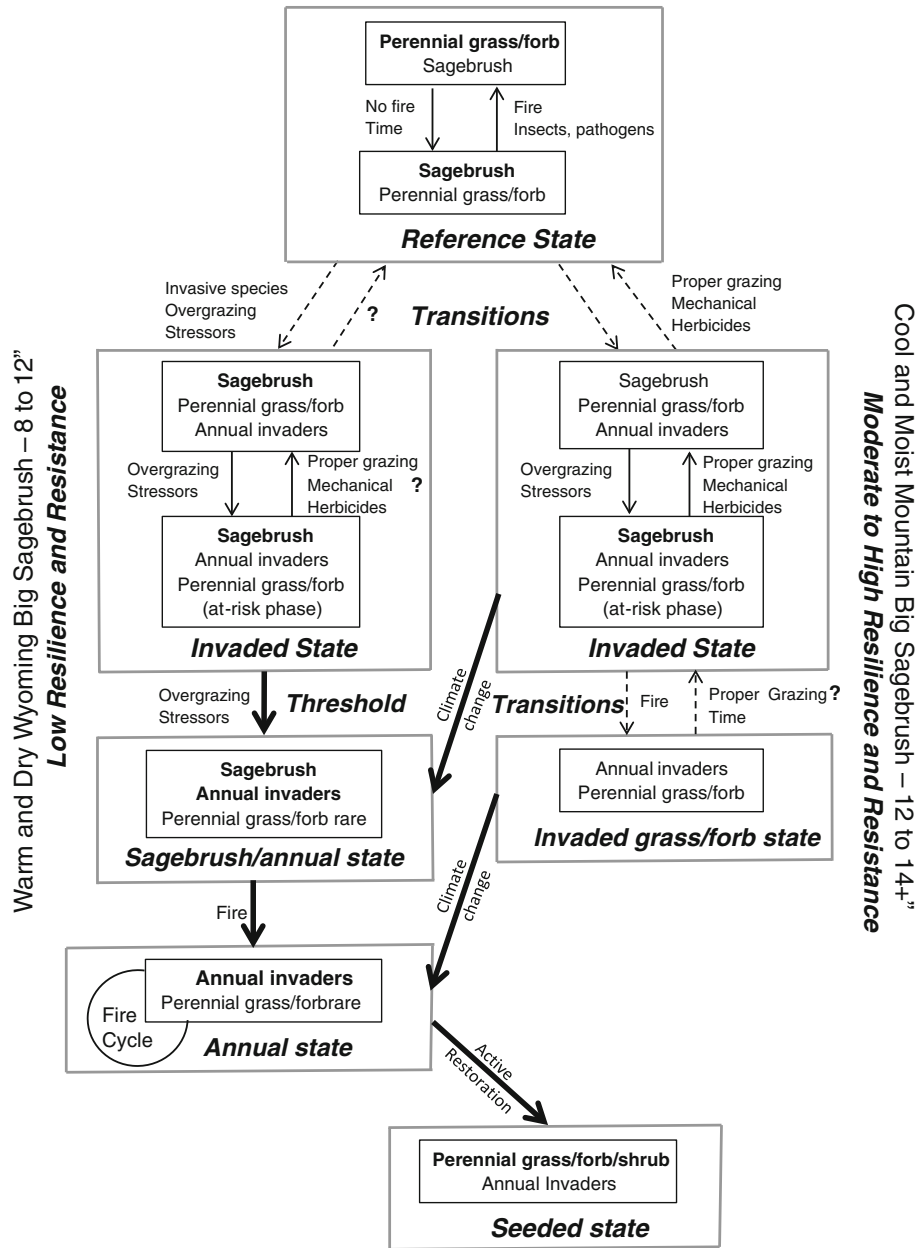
Warm and Dry Wyoming Big Sagebrush – 8 to 12"
Low Resilience and Resistance

Perennial grass/forb
Sagebrush

No fire
Time

Fire
Insects, pathogens

Sagebrush
Perennial grass/forb

Reference State

Invasive species
Overgrazing
Stressors

?

Transitions

Proper grazing
Mechanical
Herbicides

Sagebrush
Perennial grass/forb
Annual invaders

Overgrazing
Stressors

Proper grazing
Mechanical
Herbicides

?

Sagebrush
Annual invaders
Perennial grass/forb
(at-risk phase)

Invaded State

Sagebrush
Perennial grass/forb
Annual invaders

Overgrazing
Stressors

Proper grazing
Mechanical
Herbicides

Sagebrush
Annual invaders
Perennial grass/forb
(at-risk phase)

Invaded State

Overgrazing
Stressors

Threshold

Climate change

Transitions

Fire

Proper Grazing ?
Time

Sagebrush
Annual invaders
Perennial grass/forb rare

Sagebrush/annual state

Annual invaders
Perennial grass/forb

Invaded grass/forb state

Fire

Climate change

Fire
Cycle

Annual invaders
Perennial grass/forbrare

Annual state

Active Restoration

Perennial grass/forb/shrub
Annual Invaders

Seeded state

Cool and Moist Mountain Big Sagebrush – 12 to 14+"
Moderate to High Resilience and Resistance